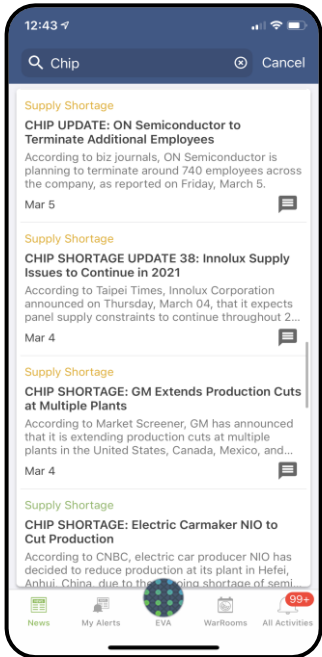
12:43

Chip

Cancel

Supply Shortage

CHIP UPDATE: ON Semiconductor to Terminate Additional Employees

According to biz journals, ON Semiconductor is planning to terminate around 740 employees across the company, as reported on Friday, March 5.

Mar 5

Supply Shortage

CHIP SHORTAGE UPDATE 38: Innolux Supply Issues to Continue in 2021

According to Taipei Times, Innolux Corporation announced on Thursday, March 04, that it expects panel supply constraints to continue throughout 2...

Mar 4

Supply Shortage

CHIP SHORTAGE: GM Extends Production Cuts at Multiple Plants

According to Market Screener, GM has announced that it is extending production cuts at multiple plants in the United States, Canada, Mexico, and...

Mar 4

Supply Shortage

CHIP SHORTAGE: Electric Carmaker NIO to Cut Production

According to CNBC, electric car producer NIO has decided to reduce production at its plant in Hefei, Anhui, China, due to the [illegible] shortage of semi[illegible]

News

My Alerts

EVA

WarRooms

99+

All Activities